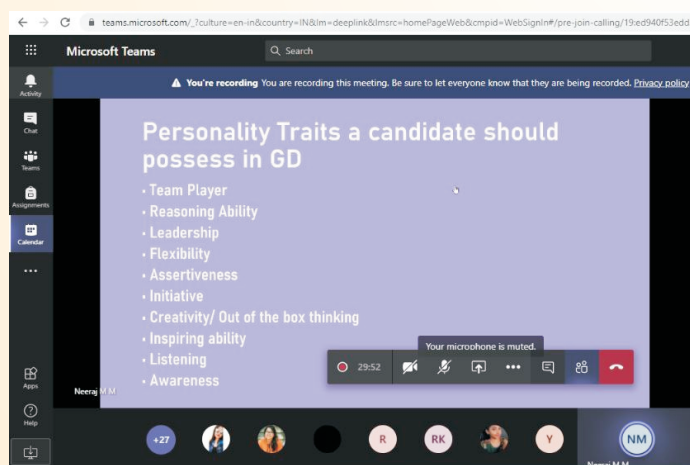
teams.microsoft.com/_?culture=en-in&country=IN&lm=deeplink&lmsrc=homePageWeb&cmpid=WebSignIn#/pre-join-calling/19:ed940f53edd

Microsoft Teams

Search

Activity

Chat

Teams

Assignments

Calendar

...

Apps

Help

You're recording You are recording this meeting. Be sure to let everyone know that they are being recorded. Privacy policy

Personality Traits a candidate should possess in GD

• Team Player
• Reasoning Ability
• Leadership
• Flexibility
• Assertiveness
• Initiative
• Creativity/ Out of the box thinking
• Inspiring ability
• Listening
• Awareness

Your microphone is muted.

29:52

Neeraj M M

+27

R

RK

Y

NM

Neeraj M M